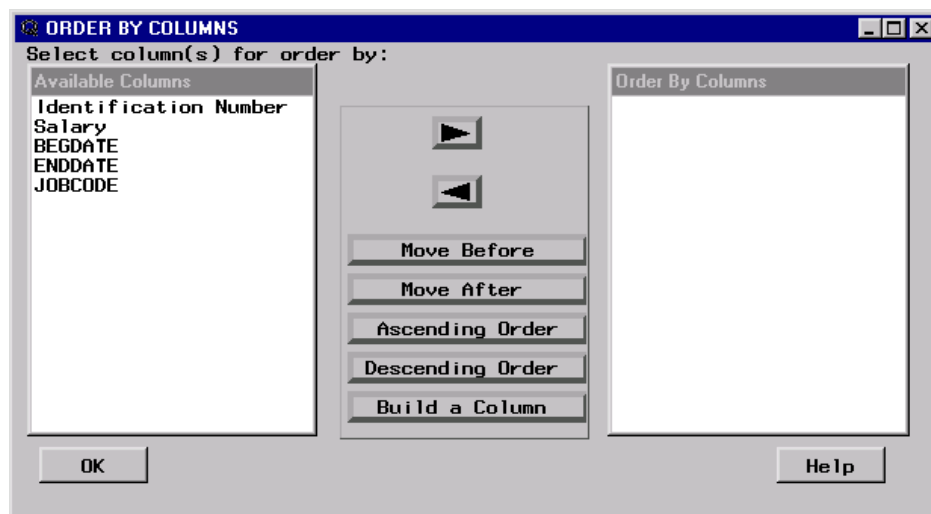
ORDER BY COLUMNS

Select column(s) for order by:

Available Columns

Identification Number
Salary
BEGDATE
ENDDATE
JOBCODE

Move Before

Move After

Ascending Order

Descending Order

Build a Column

Order By Columns

OK

Help